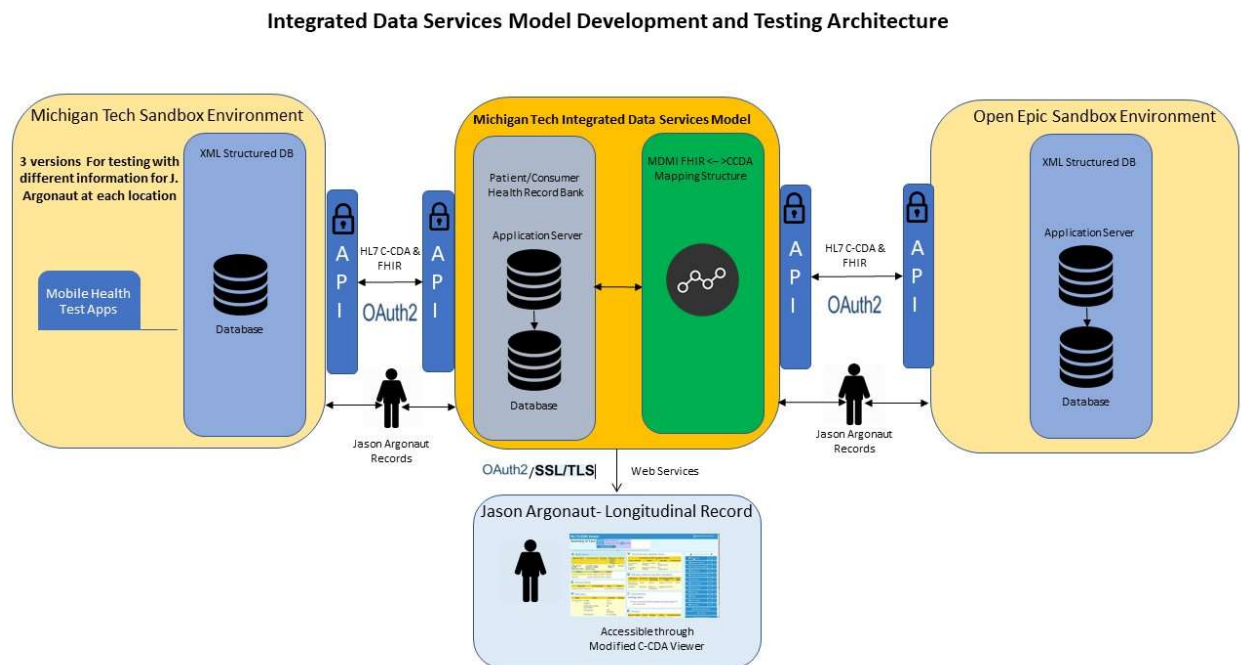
Integrated Data Services Model Development and Testing Architecture

Michigan Tech Sandbox Environment

3 versions For testing with different information for J. Argonaut at each location

XML Structured DB

Mobile Health Test Apps

Database

A P I

HL7 C-CDA & FHIR

OAuth2

A P I

Jason Argonaut Records

Michigan Tech Integrated Data Services Model

Patient/Consumer Health Record Bank

Application Server

Database

MDMI FHIR <-- >CCDA Mapping Structure

A P I

HL7 C-CDA & FHIR

OAuth2

A P I

Jason Argonaut Records

Open Epic Sandbox Environment

XML Structured DB

Application Server

Database

OAuth2/SSL/TLS

Web Services

Jason Argonaut- Longitudinal Record

Accessible through Modified C-CDA Viewer